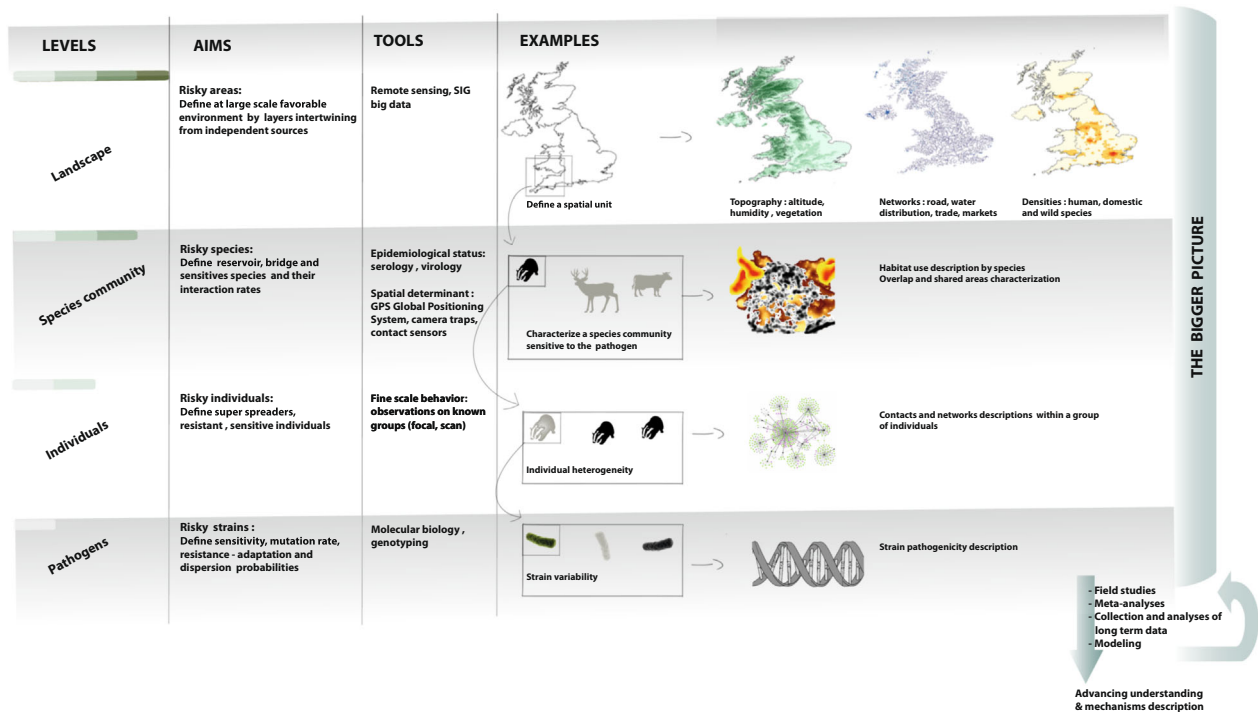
| LEVELS | AIMS | TOOLS | EXAMPLES |
|---|---|---|---|
| Landscape | Risky areas: Define at large scale favorable environment by layers intertwining from independent sources | Remote sensing, SIG big data | Define a spatial unit; Topography : altitude, humidity , vegetation; Networks : road, water distribution, trade, markets; Densities : human, domestic and wild species |
| Species community | Risky species: Define reservoir, bridge and sensitives species and their interaction rates | Epidemiological status: serology , virology. Spatial determinant : GPS Global Positioning System, camera traps, contact sensors | Characterize a species community sensitive to the pathogen; Habitat use description by species Overlap and shared areas characterization |
| Individuals | Risky individuals: Define super spreaders, resistant , sensitive individuals | Fine scale behavior: observations on known groups (focal, scan) | Individual heterogeneity; Contacts and networks descriptions within a group of individuals |
| Pathogens | Risky strains : Define sensitivity, mutation rate, resistance - adaptation and dispersion probabilities | Molecular biology , genotyping | Strain variability; Strain pathogenicity description |

THE BIGGER PICTURE

- Field studies
- Meta-analyses
- Collection and analyses of long term data
- Modeling

Advancing understanding & mechanisms description